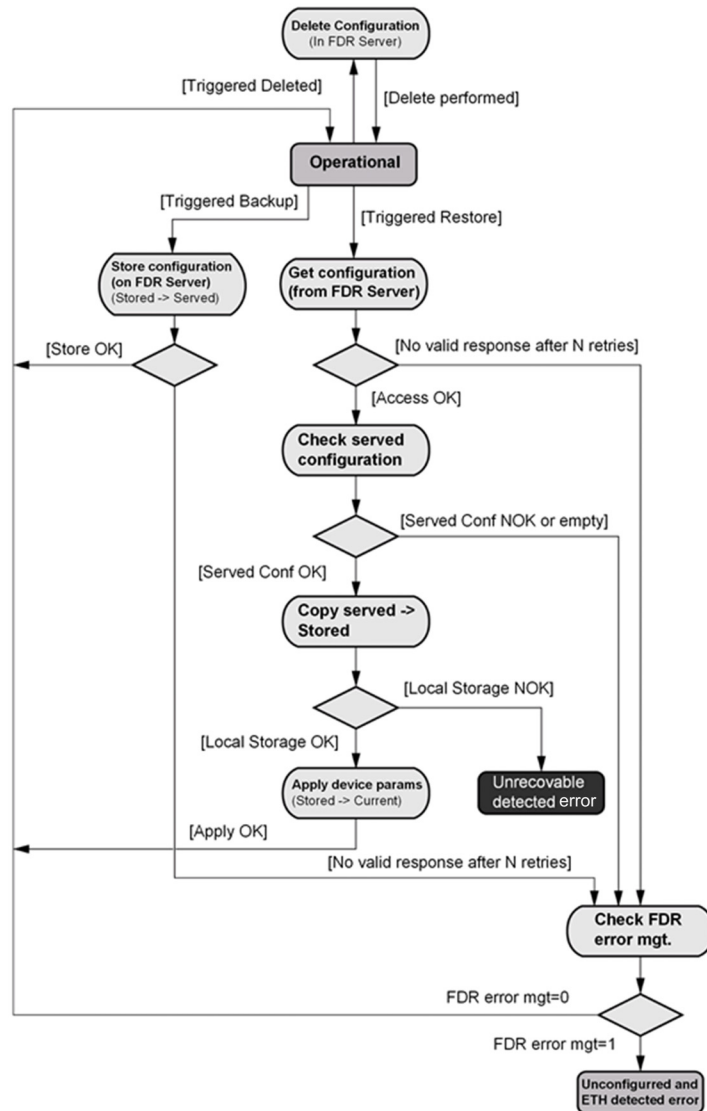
Delete Configuration
(In FDR Server)

[Triggered Deleted]

[Delete performed]

Operational

[Triggered Backup]

[Triggered Restore]

Store configuration (on FDR Server)
(Stored -> Served)

Get configuration (from FDR Server)

[Store OK]

[No valid response after N retries]

[Access OK]

Check served configuration

[Served Conf NOK or empty]

[Served Conf OK]

Copy served -> Stored

[Local Storage NOK]

[Local Storage OK]

Apply device params
(Stored -> Current)

Unrecovable detected error

[Apply OK]

[No valid response after N retries]

Check FDR error mgt.

FDR error mgt=0

FDR error mgt=1

Unconfigurred and ETH detected error